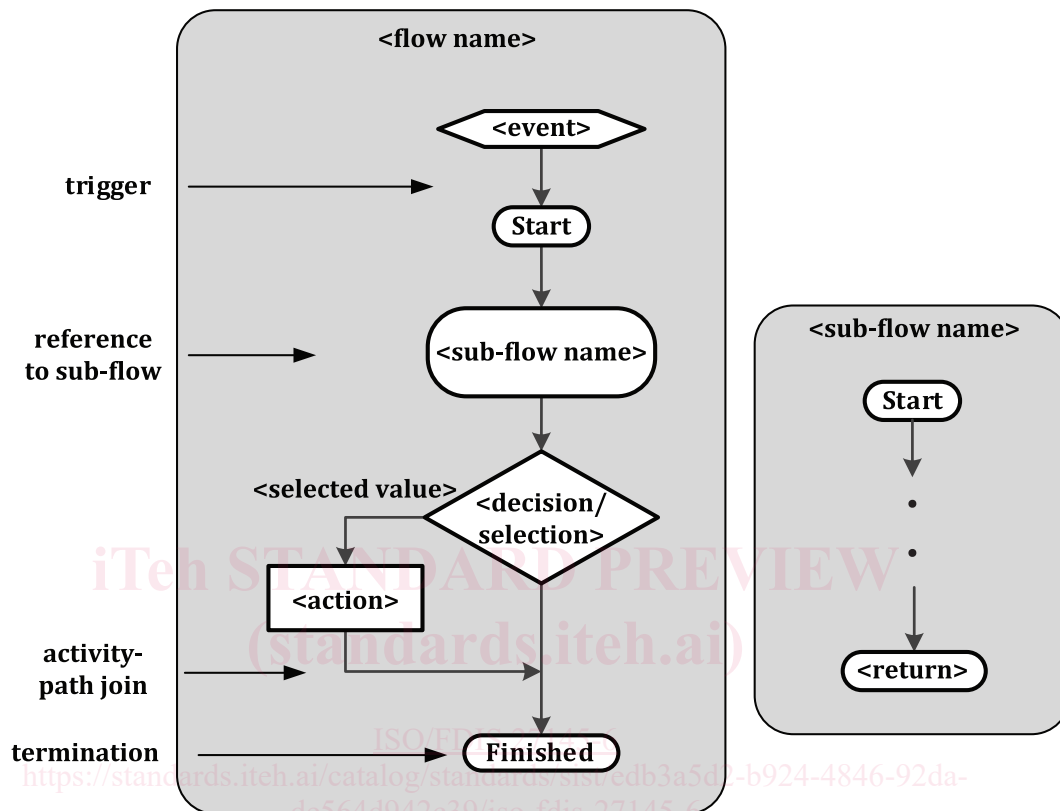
<flow name>

<event>

trigger

Start

reference to sub-flow

<sub-flow name>

<sub-flow name>

Start

<selected value>

<decision/ selection>

iTeh STANDARD PREVIEW

<action>

(standards.iteh.ai)

activity-path join

<return>

ISO/FDIS 27145-6

termination

Finished

https://standards.iteh.ai/catalog/standards/sist/edb3a5d2-b924-4846-92da-
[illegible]